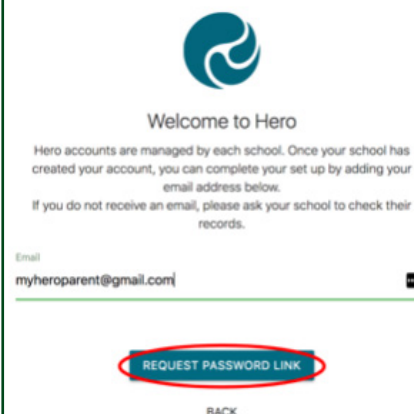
Welcome to Hero

Hero accounts are managed by each school. Once your school has created your account, you can complete your set up by adding your email address below.
If you do not receive an email, please ask your school to check their records.

Email
myheroparent@gmail.com

REQUEST PASSWORD LINK

BACK